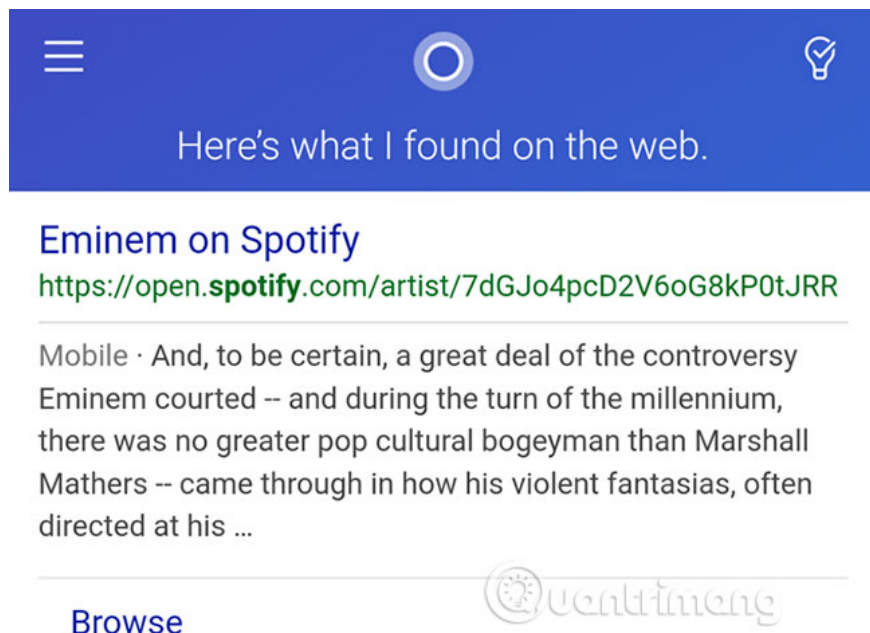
Here's what I found on the web.

Eminem on Spotify
https://open.spotify.com/artist/7dGJo4pcD2V6oG8kP0tJRR

Mobile · And, to be certain, a great deal of the controversy Eminem courted -- and during the turn of the millennium, there was no greater pop cultural bogeyman than Marshall Mathers -- came through in how his violent fantasias, often directed at his ...

Quantrimang

Browse